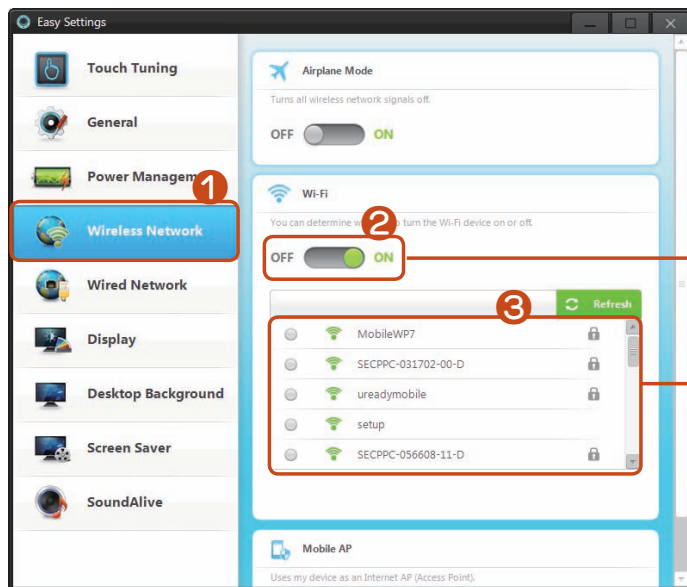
Easy Settings

Touch Tuning

General

Power Managem

1

Wireless Network

Wired Network

Display

Desktop Background

Screen Saver

SoundAlive

Airplane Mode

Turns all wireless network signals off.

OFF ON

Wi-Fi

You can determine w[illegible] turn the Wi-Fi device on or off.

2

OFF ON

Refresh

3

MobileWP7

SECPPC-031702-00-D

ureadymobile

setup

SECPPC-056608-11-D

Mobile AP

Uses my device as an Internet AP (Access Point).